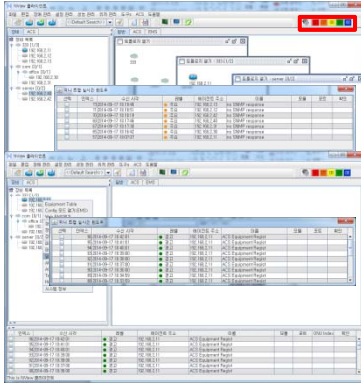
NView 플랫라이즈

Default Search

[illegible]

2014-09-17 10:18:15	경고	192.168.0.1	No SNMP response
2014-09-17 10:18:15	경고	192.168.0.1	No SNMP response
2014-09-17 10:18:15	경고	192.168.0.1	No SNMP response
2014-09-17 10:18:15	경고	192.168.0.1	No SNMP response
2014-09-17 10:18:15	경고	192.168.0.1	No SNMP response

NView 플랫라이즈

Default Search

Equipment Table
Config 관리
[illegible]

ACS Equipment Regist
ACS Equipment Regist
ACS Equipment Regist
ACS Equipment Regist
ACS Equipment Regist
ACS Equipment Regist
ACS Equipment Regist
ACS Equipment Regist

ACS Equipment Regist
ACS Equipment Regist
ACS Equipment Regist
ACS Equipment Regist
ACS Equipment Regist
ACS Equipment Regist